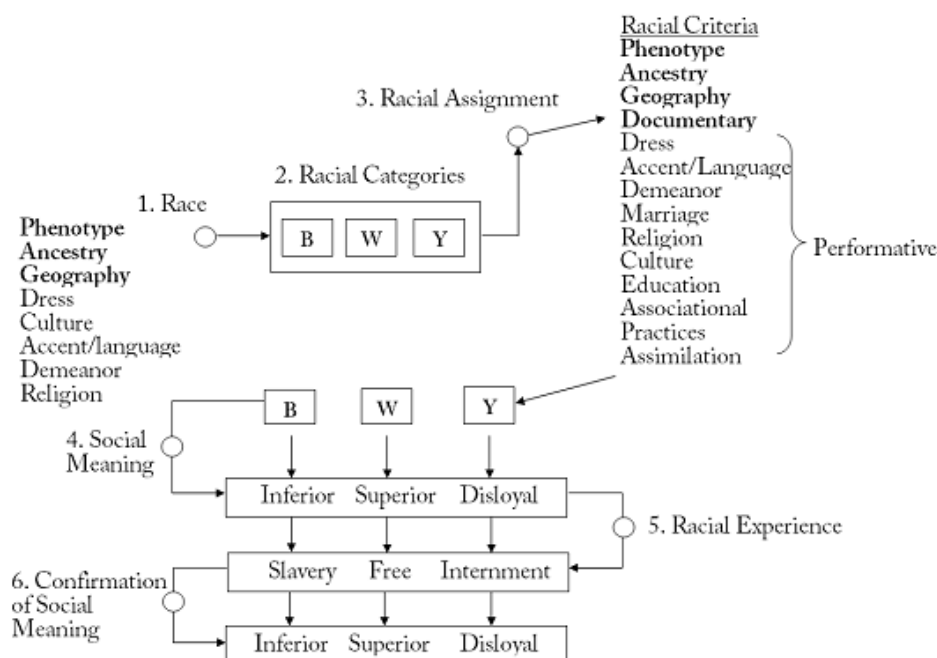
Racial Criteria
**Phenotype**
**Ancestry**
**Geography**
**Documentary**
Dress
Accent/Language
Demeanor
Marriage
Religion
Culture
Education
Associational
Practices
Assimilation

Performative

3. Racial Assignment

2. Racial Categories

1. Race

B W Y

**Phenotype**
**Ancestry**
**Geography**
Dress
Culture
Accent/language
Demeanor
Religion

B W Y

4. Social Meaning

Inferior Superior Disloyal

5. Racial Experience

6. Confirmation of Social Meaning

Slavery Free Internment

Inferior Superior Disloyal